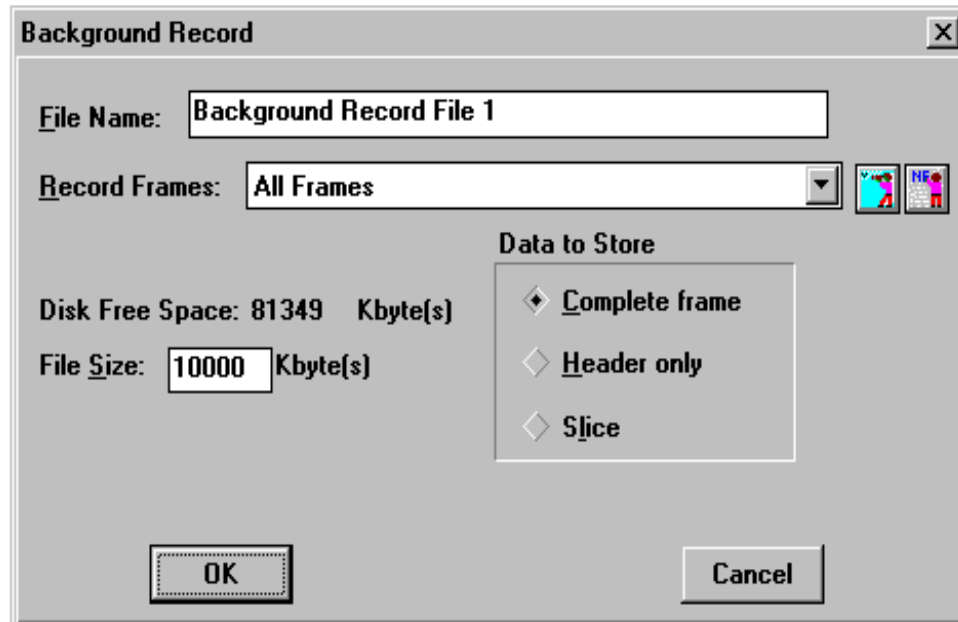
Background Record

×

File Name: Background Record File 1

Record Frames: All Frames

Data to Store

Disk Free Space: 81349 Kbyte(s)

File Size: 10000 Kbyte(s)

Complete frame

Header only

Slice

OK

Cancel